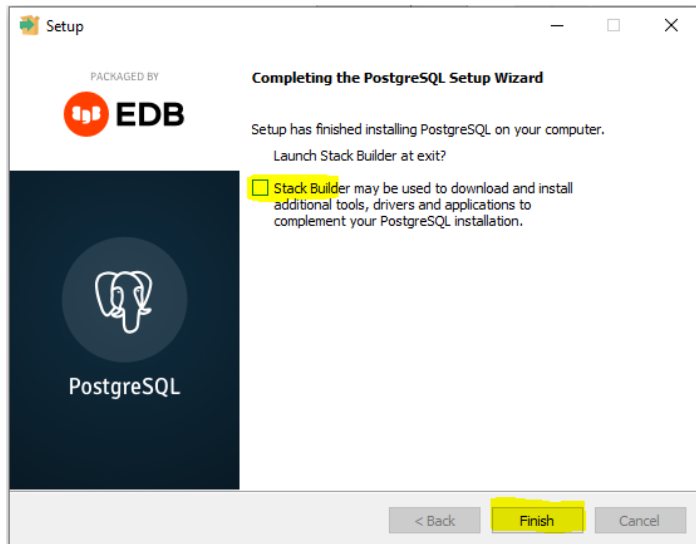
Setup

PACKAGED BY
EDB

PostgreSQL

Completing the PostgreSQL Setup Wizard

Setup has finished installing PostgreSQL on your computer.

Launch Stack Builder at exit?

Stack Builder may be used to download and install additional tools, drivers and applications to complement your PostgreSQL installation.

< Back
Finish
Cancel